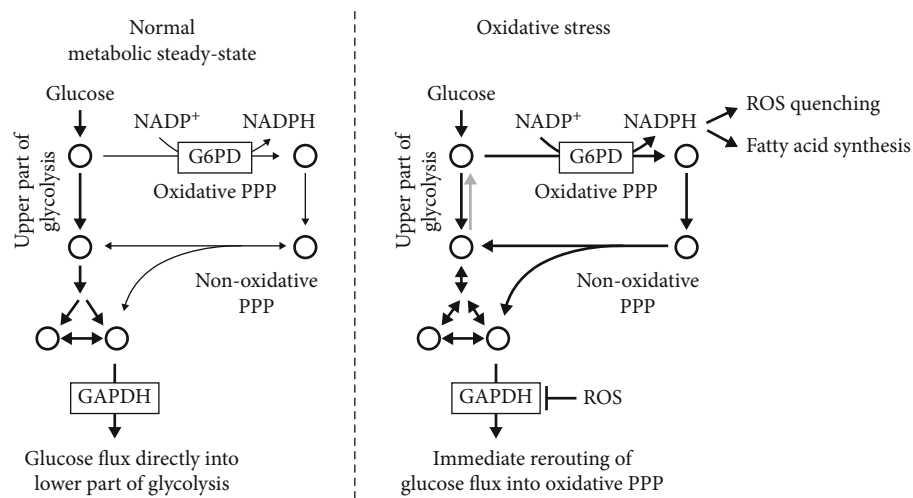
Normal metabolic steady-state

Glucose

Upper part of glycolysis

NADP$^+$

NADPH

G6PD

Oxidative PPP

Non-oxidative PPP

GAPDH

Glucose flux directly into lower part of glycolysis

Oxidative stress

Glucose

Upper part of glycolysis

NADP$^+$

NADPH

ROS quenching

Fatty acid synthesis

G6PD

Oxidative PPP

Non-oxidative PPP

GAPDH

ROS

Immediate rerouting of glucose flux into oxidative PPP